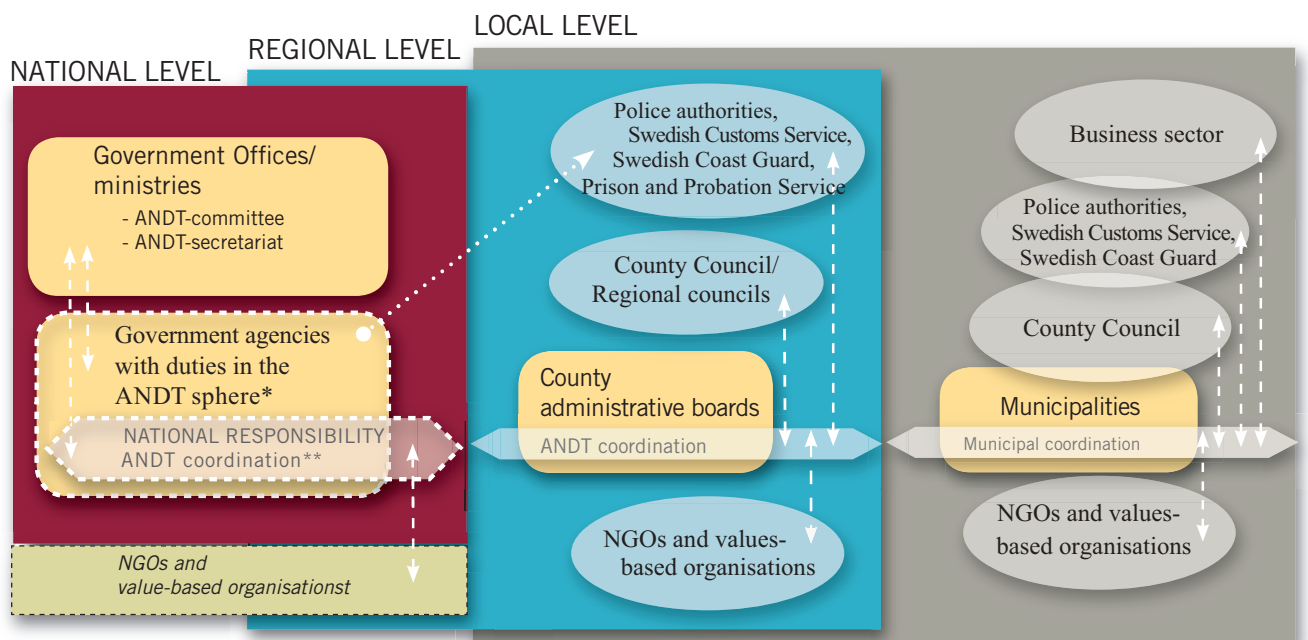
LOCAL LEVEL

REGIONAL LEVEL

NATIONAL LEVEL

Government Offices/ ministries
- ANDT-committee
- ANDT-secretariat

Government agencies with duties in the ANDT sphere*

NATIONAL RESPONSIBILITY
ANDT coordination**

NGOs and value-based organisationst

Police authorities, Swedish Customs Service, Swedish Coast Guard, Prison and Probation Service

County Council/ Regional councils

County administrative boards

ANDT coordination

NGOs and values-based organisations

Business sector

Police authorities, Swedish Customs Service, Swedish Coast Guard

County Council

Municipalities

Municipal coordination

NGOs and values-based organisations